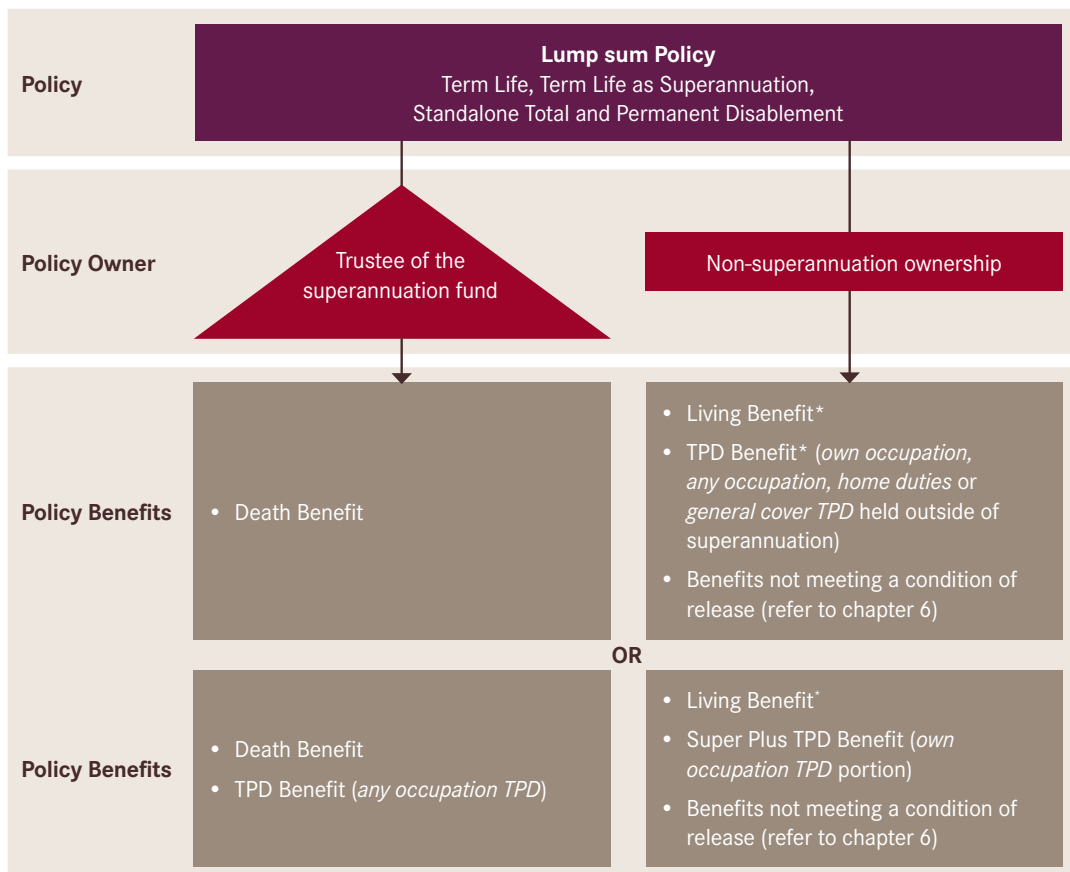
Policy

**Lump sum Policy**
Term Life, Term Life as Superannuation, Standalone Total and Permanent Disablement

Policy Owner

Trustee of the superannuation fund

Non-superannuation ownership

Policy Benefits

• Death Benefit

• Living Benefit*
• TPD Benefit* (*own occupation, any occupation, home duties* or *general cover TPD* held outside of superannuation)
• Benefits not meeting a condition of release (refer to chapter 6)

OR

Policy Benefits

• Death Benefit
• TPD Benefit (*any occupation TPD*)

• Living Benefit*
• Super Plus TPD Benefit (*own occupation TPD* portion)
• Benefits not meeting a condition of release (refer to chapter 6)